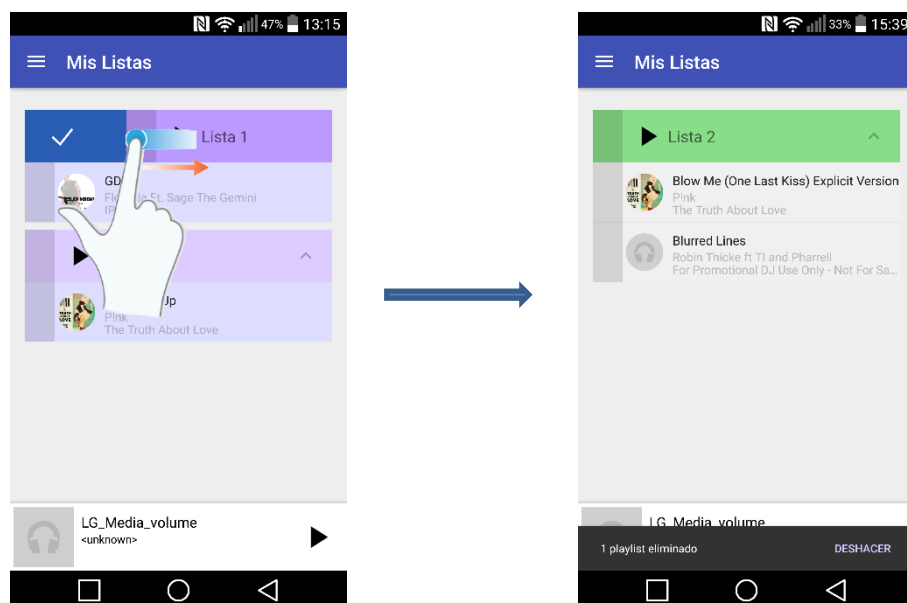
47% 13:15

Mis Listas

Lista 1

GD

Flo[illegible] Ft. Sage The Gemini

IP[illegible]

Up

P!nk

The Truth About Love

LG_Media_volume

<unknown>

33% 15:39

Mis Listas

Lista 2

Blow Me (One Last Kiss) Explicit Version

P!nk

The Truth About Love

Blurred Lines

Robin Thicke ft TI and Pharrell

For Promotional DJ Use Only - Not For Sa...

LG_Media_volume

1 playlist eliminado

DESHACER